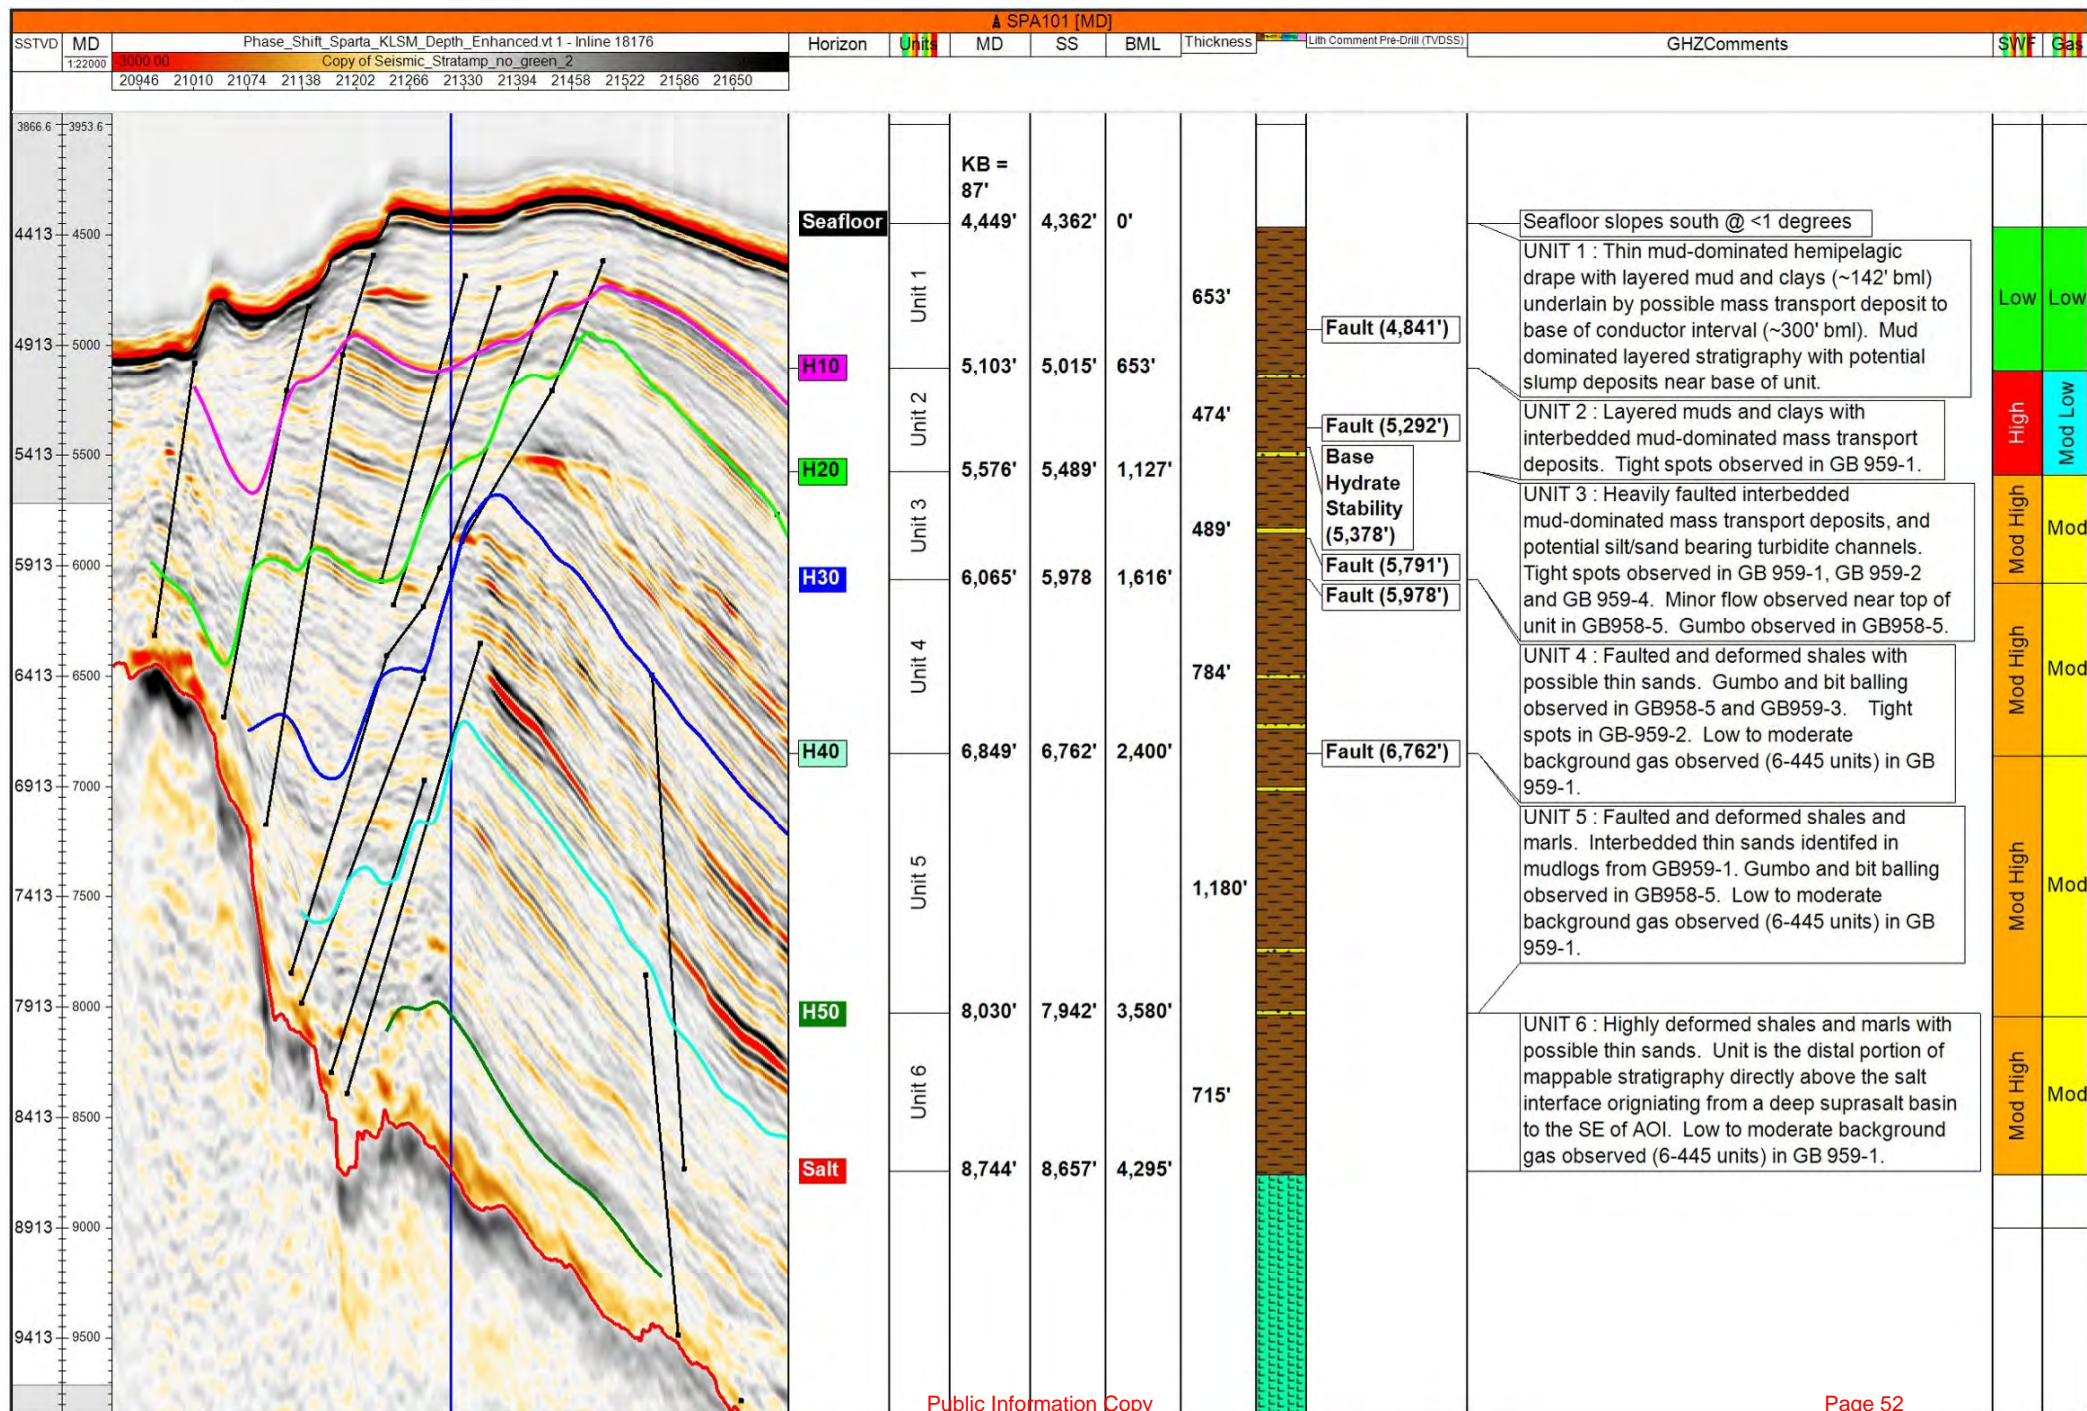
SPA101 [MD]

SSTVD | MD | Phase_Shift_Sparta_KLSM_Depth_Enhanced.vt 1 - Inline 18176 | Horizon | Units | MD | SS | BML | Thickness | Lith Comment Pre-Drill (TVDSS) | GHZComments | SWF | Gas

1:22000 | -3000.00 | Copy of Seismic_Stratamp_no_green_2

20946 21010 21074 21138 21202 21266 21330 21394 21458 21522 21586 21650

3866.6 3953.6
4413 4500
4913 5000
5413 5500
5913 6000
6413 6500
6913 7000
7413 7500
7913 8000
8413 8500
8913 9000
9413 9500

KB = 87'

| Horizon | Units | MD | SS | BML | Thickness |
|---|---|---|---|---|---|
| Seafloor | | 4,449' | 4,362' | 0' | |
| | Unit 1 | | | | 653' |
| H10 | | 5,103' | 5,015' | 653' | |
| | Unit 2 | | | | 474' |
| H20 | | 5,576' | 5,489' | 1,127' | |
| | Unit 3 | | | | 489' |
| H30 | | 6,065' | 5,978 | 1,616' | |
| | Unit 4 | | | | 784' |
| H40 | | 6,849' | 6,762' | 2,400' | |
| | Unit 5 | | | | 1,180' |
| H50 | | 8,030' | 7,942' | 3,580' | |
| | Unit 6 | | | | 715' |
| Salt | | 8,744' | 8,657' | 4,295' | |

Fault (4,841')
Fault (5,292')
Base Hydrate Stability (5,378')
Fault (5,791')
Fault (5,978')
Fault (6,762')

Seafloor slopes south @ <1 degrees

UNIT 1 : Thin mud-dominated hemipelagic drape with layered mud and clays (~142' bml) underlain by possible mass transport deposit to base of conductor interval (~300' bml). Mud dominated layered stratigraphy with potential slump deposits near base of unit.

UNIT 2 : Layered muds and clays with interbedded mud-dominated mass transport deposits. Tight spots observed in GB 959-1.

UNIT 3 : Heavily faulted interbedded mud-dominated mass transport deposits, and potential silt/sand bearing turbidite channels. Tight spots observed in GB 959-1, GB 959-2 and GB 959-4. Minor flow observed near top of unit in GB958-5. Gumbo observed in GB958-5.

UNIT 4 : Faulted and deformed shales with possible thin sands. Gumbo and bit balling observed in GB958-5 and GB959-3. Tight spots in GB-959-2. Low to moderate background gas observed (6-445 units) in GB 959-1.

UNIT 5 : Faulted and deformed shales and marls. Interbedded thin sands identifed in mudlogs from GB959-1. Gumbo and bit balling observed in GB958-5. Low to moderate background gas observed (6-445 units) in GB 959-1.

UNIT 6 : Highly deformed shales and marls with possible thin sands. Unit is the distal portion of mappable stratigraphy directly above the salt interface origniating from a deep suprasalt basin to the SE of AOI. Low to moderate background gas observed (6-445 units) in GB 959-1.

Low | Low
High | Mod Low
Mod High | Mod
Mod High | Mod
Mod High | Mod
Mod High | Mod

Public Information Copy

Page 52